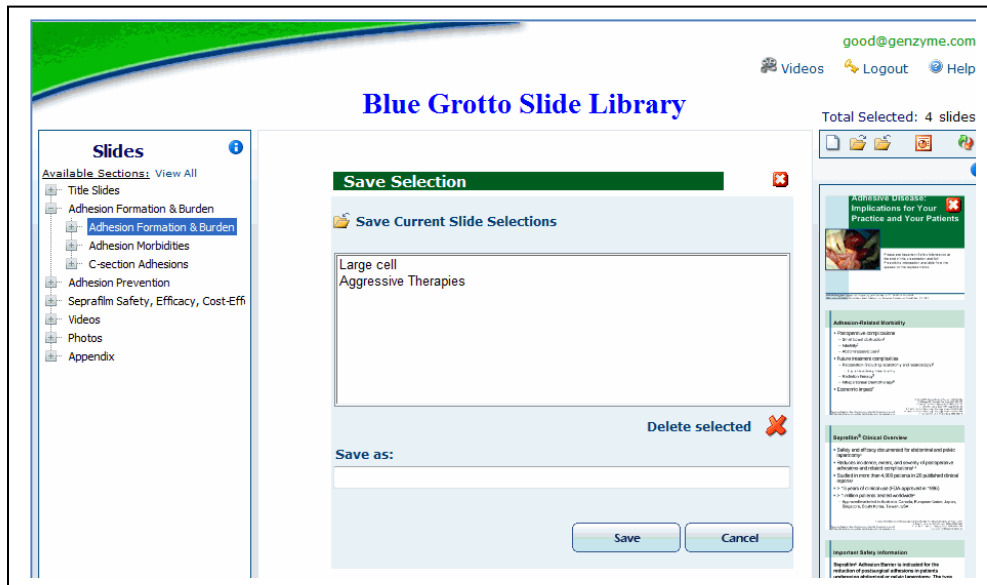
good@genzyme.com

Videos Logout Help

Blue Grotto Slide Library

Total Selected: 4 slides

Slides

Available Sections: View All

Title Slides
Adhesion Formation & Burden
Adhesion Formation & Burden
Adhesion Morbidities
C-section Adhesions
Adhesion Prevention
Seprafilm Safety, Efficacy, Cost-Effi
Videos
Photos
Appendix

Save Selection

Save Current Slide Selections

Large cell
Aggressive Therapies

Delete selected

Save as:

Save Cancel

Adhesive Disease: Implications for Your Practice and Your Patients

Adhesion-Related Morbidity

Seprafilm® Clinical Overview

Important Safety Information

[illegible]